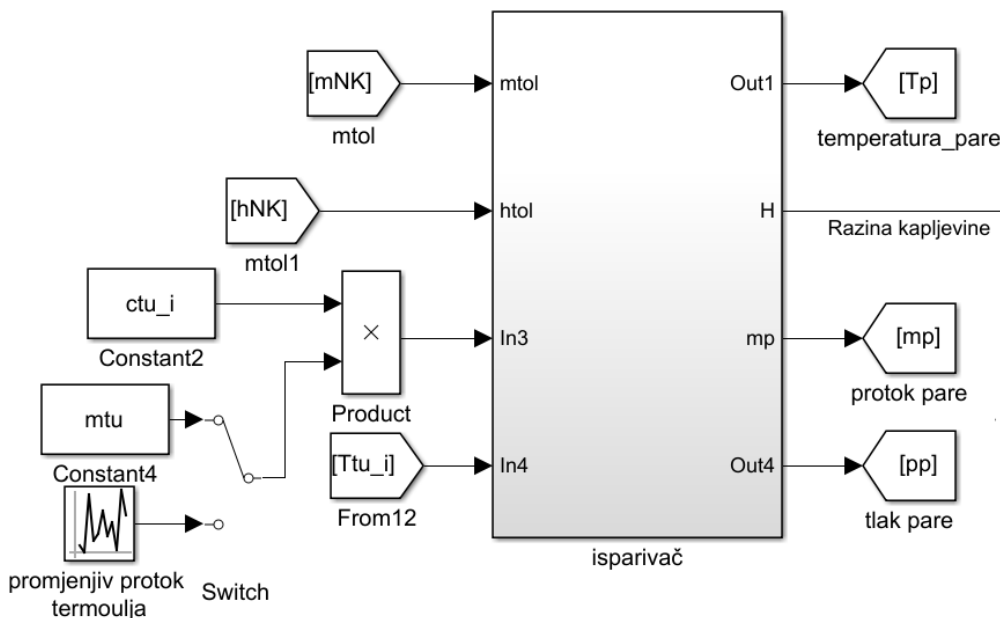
[mNK]
mtol
[hNK]
mtol1
ctu_i
Constant2
mtu
Constant4
promjenjiv protok termoulja
Switch
×
Product
[Ttu_i]
From12
mtol
htol
In3
In4
Out1
H
mp
Out4
isparivač
[Tp]
temperatura_pare
Razina kapljevine
[mp]
protok pare
[pp]
tlak pare